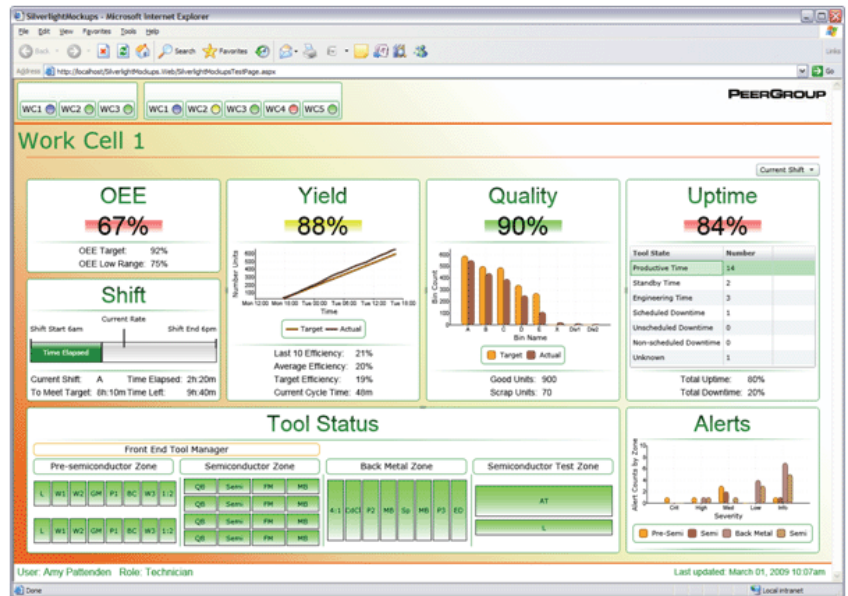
SilverlightMockups - Microsoft Internet Explorer

File Edit View Favorites Tools Help

Back Search Favorites

Links

Address http://localhost/SilverlightMockups.Web/SilverlightMockupsTestPage.aspx

Go

WC1 WC2 WC3

WC1 WC2 WC3 WC4 WC5

PEERGROUP

Work Cell 1

Current Shift

OEE
67%
OEE Target: 92%
OEE Low Range: 75%

Shift
Current Rate
Shift Start 6am
Shift End 6pm
Time Elapsed
Current Shift: A
Time Elapsed: 2h:20m
To Meet Target: 8h:10m
Time Left: 9h:40m

Yield
88%
Number Units
Time
Target Actual
Last 10 Efficiency: 21%
Average Efficiency: 20%
Target Efficiency: 19%
Current Cycle Time: 48m

Quality
90%
Bin Count
Bin Name
A B C D E R Dirt Dirt2
Target Actual
Good Units: 900
Scrap Units: 70

Uptime
84%

| Tool State | Number |
|---|---|
| Productive Time | 14 |
| Standby Time | 2 |
| Engineering Time | 3 |
| Scheduled Downtime | 1 |
| Unscheduled Downtime | 0 |
| Non-scheduled Downtime | 0 |
| Unknown | 1 |

Total Uptime: 80%
Total Downtime: 20%

Tool Status
Front End Tool Manager
Pre-semiconductor Zone
L W1 W2 GM P1 BC W3 I:2
L W1 W2 GM P1 BC W3 I:2
Semiconductor Zone
QB Semi FM MB
QB Semi FM MB
QB Semi FM MB
QB Semi FM MB
Back Metal Zone
4:1 CdCl P2 MB Sp MB P3 ED
Semiconductor Test Zone
AT
L

Alerts
Alert Counts by Zone
Crit High Med Low Info
Severity
Pre-Semi Semi Back Metal Semi

User: Amy Pattenden Role: Technician
Last updated: March 01, 2009 10:07am

Done
Local intranet